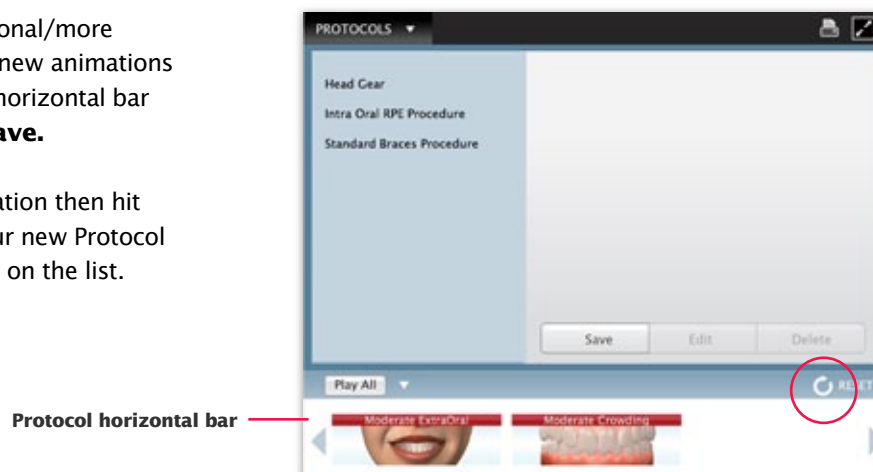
onal/more
new animations
horizontal bar
ave.

ation then hit
ur new Protocol
on the list.

PROTOCOLS ▾

Head Gear
Intra Oral RPE Procedure
Standard Braces Procedure

Save
Edit
Delete

Play All ▾

RESET

Protocol horizontal bar

Moderate ExtraOral
Moderate Crowding